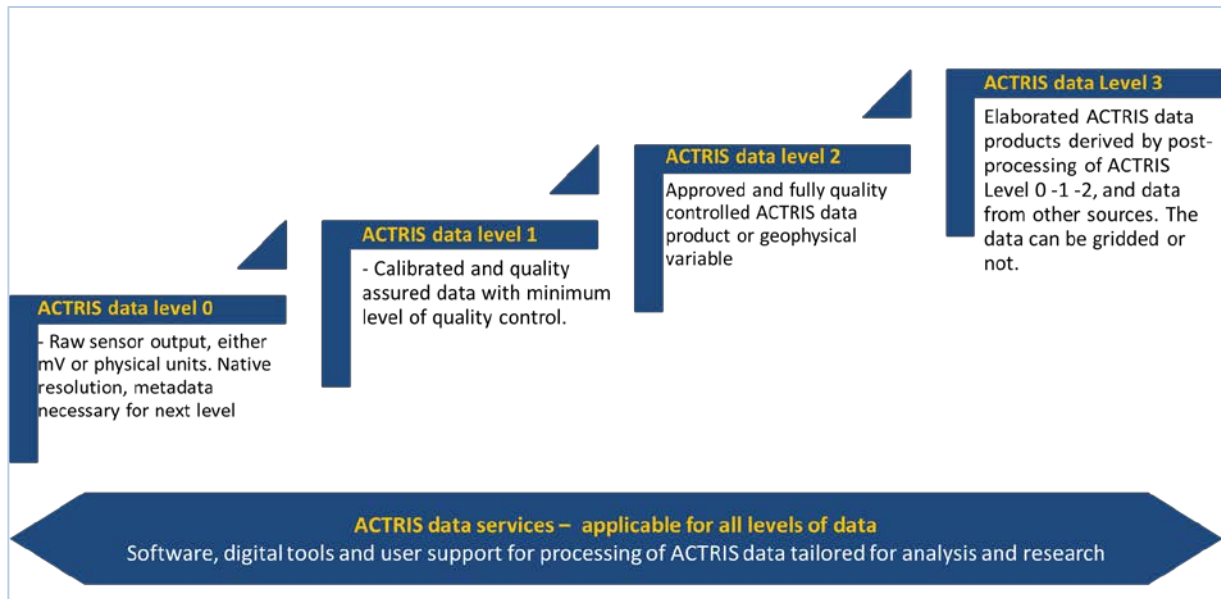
ACTRIS data level 0

- Raw sensor output, either mV or physical units. Native resolution, metadata necessary for next level

ACTRIS data level 1

- Calibrated and quality assured data with minimum level of quality control.

ACTRIS data level 2

Approved and fully quality controlled ACTRIS data product or geophysical variable

ACTRIS data Level 3

Elaborated ACTRIS data products derived by post-processing of ACTRIS Level 0 -1 -2, and data from other sources. The data can be gridded or not.

ACTRIS data services – applicable for all levels of data

Software, digital tools and user support for processing of ACTRIS data tailored for analysis and research